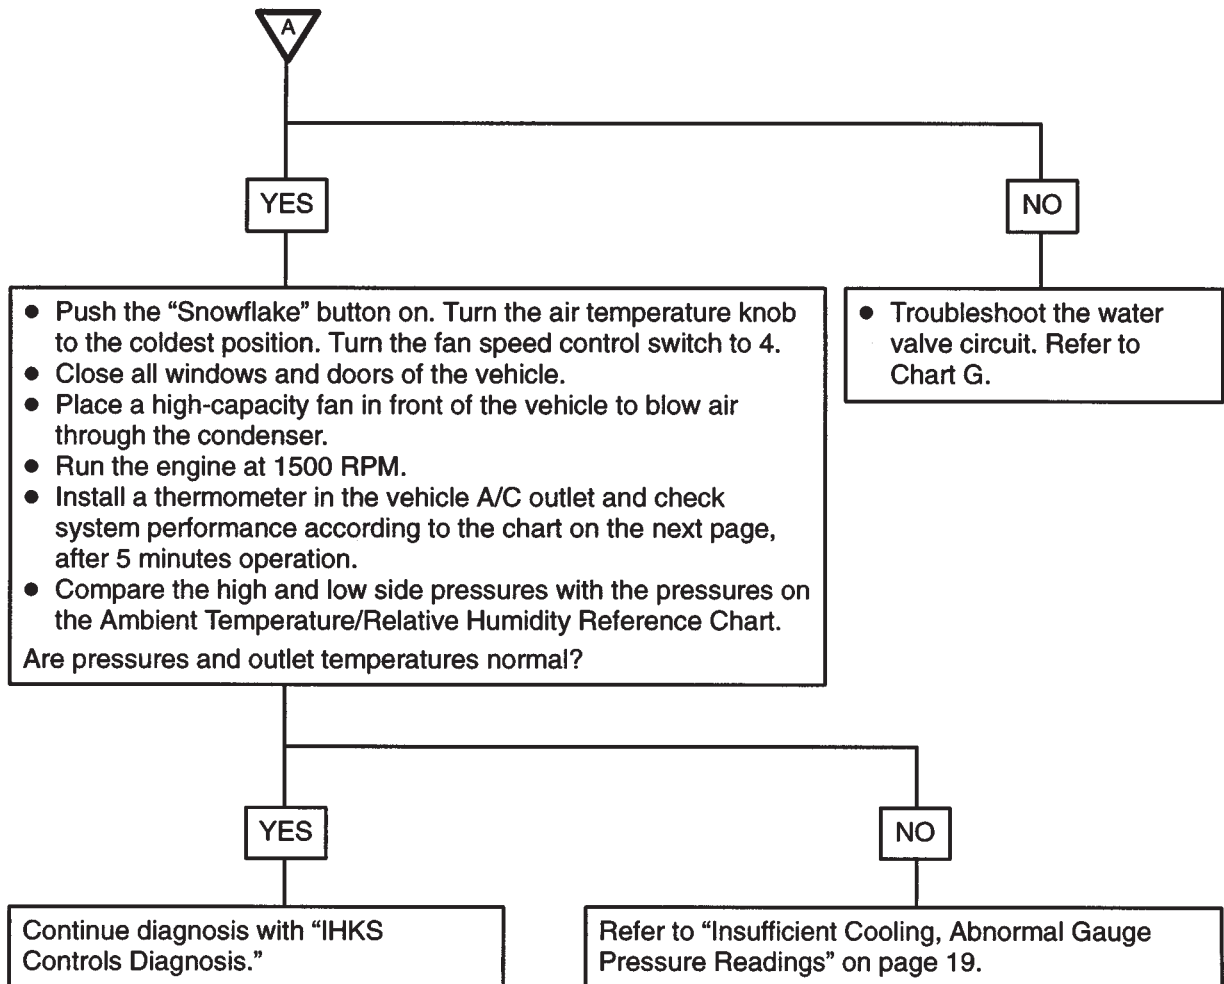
A

YES

NO

• Push the “Snowflake” button on. Turn the air temperature knob to the coldest position. Turn the fan speed control switch to 4.
• Close all windows and doors of the vehicle.
• Place a high-capacity fan in front of the vehicle to blow air through the condenser.
• Run the engine at 1500 RPM.
• Install a thermometer in the vehicle A/C outlet and check system performance according to the chart on the next page, after 5 minutes operation.
• Compare the high and low side pressures with the pressures on the Ambient Temperature/Relative Humidity Reference Chart.

Are pressures and outlet temperatures normal?

• Troubleshoot the water valve circuit. Refer to Chart G.

YES

NO

Continue diagnosis with “IHKS Controls Diagnosis.”

Refer to “Insufficient Cooling, Abnormal Gauge Pressure Readings” on page 19.